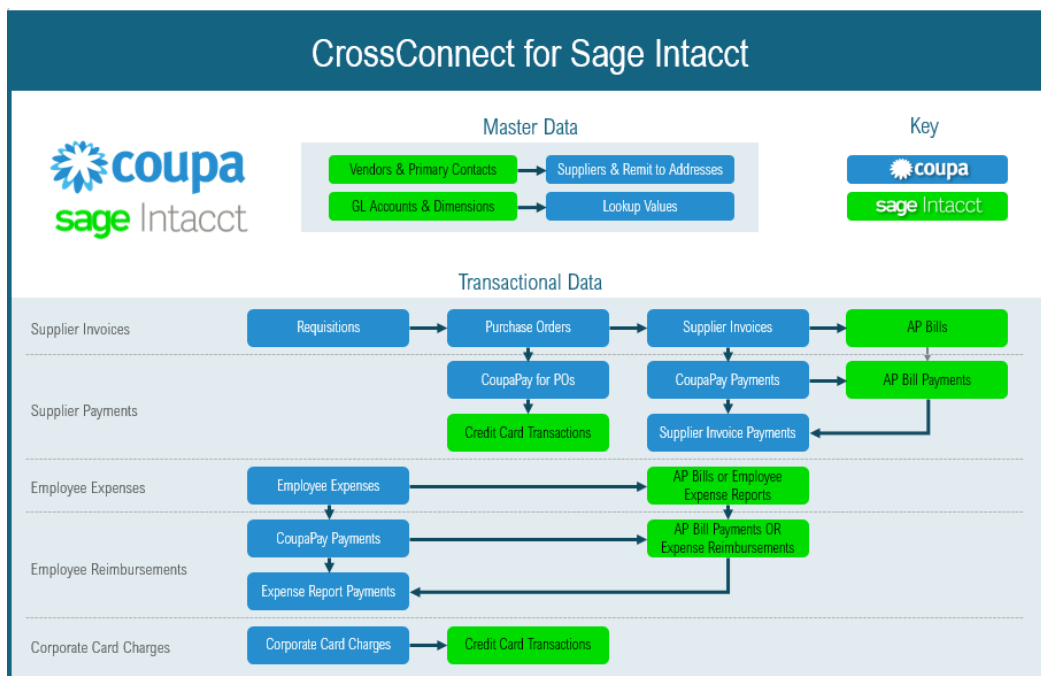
CrossConnect for Sage Intacct

coupa
sage Intacct

Master Data

Vendors & Primary Contacts
Suppliers & Remit to Addresses
GL Accounts & Dimensions
Lookup Values

Key

coupa
sage Intacct

Transactional Data

Supplier Invoices
Requisitions
Purchase Orders
Supplier Invoices
AP Bills

Supplier Payments
CoupaPay for POs
CoupaPay Payments
AP Bill Payments
Credit Card Transactions
Supplier Invoice Payments

Employee Expenses
Employee Expenses
AP Bills or Employee Expense Reports

Employee Reimbursements
CoupaPay Payments
AP Bill Payments OR Expense Reimbursements
Expense Report Payments

Corporate Card Charges
Corporate Card Charges
Credit Card Transactions